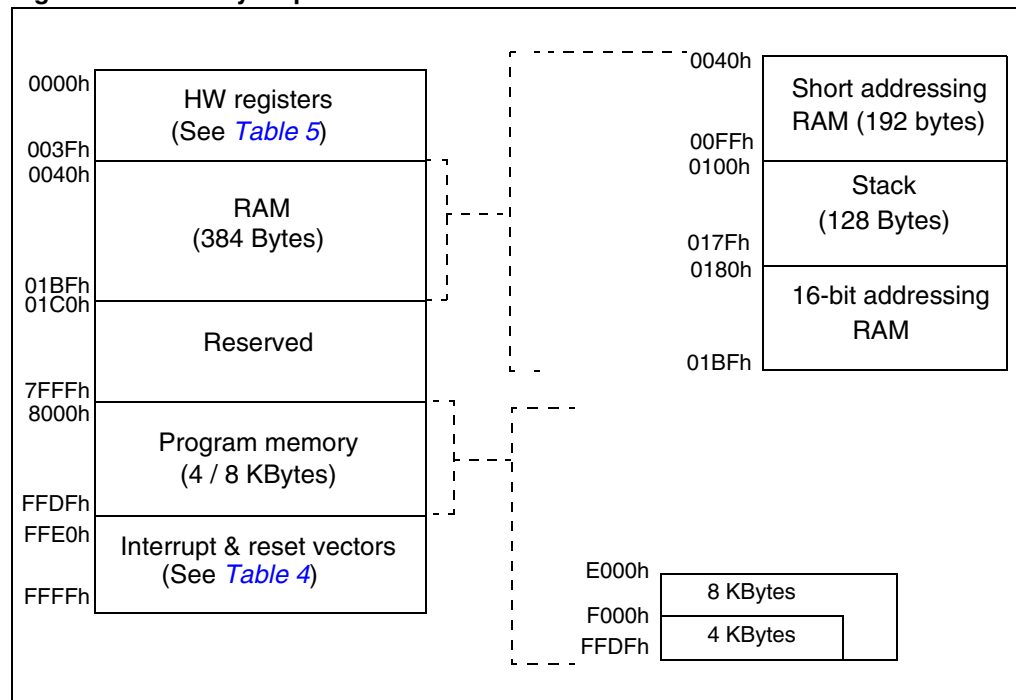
0000h
HW registers
(See Table 5)
003Fh
0040h
RAM
(384 Bytes)
01BFh
01C0h
Reserved
7FFFh
8000h
Program memory
(4 / 8 KBytes)
FFDFh
FFE0h
Interrupt & reset vectors
(See Table 4)
FFFFh

0040h
Short addressing RAM (192 bytes)
00FFh
0100h
Stack
(128 Bytes)
017Fh
0180h
16-bit addressing RAM
01BFh

E000h
8 KBytes
F000h
4 KBytes
FFDFh